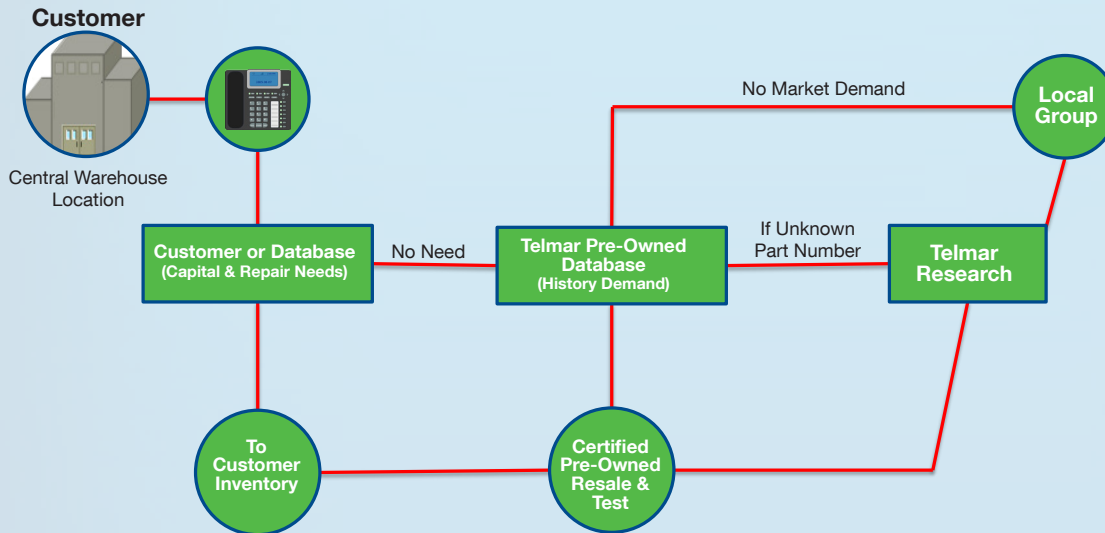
Customer

Central Warehouse Location

No Market Demand

Local Group

Customer or Database (Capital & Repair Needs)

No Need

Telmar Pre-Owned Database (History Demand)

If Unknown Part Number

Telmar Research

To Customer Inventory

Certified Pre-Owned Resale & Test